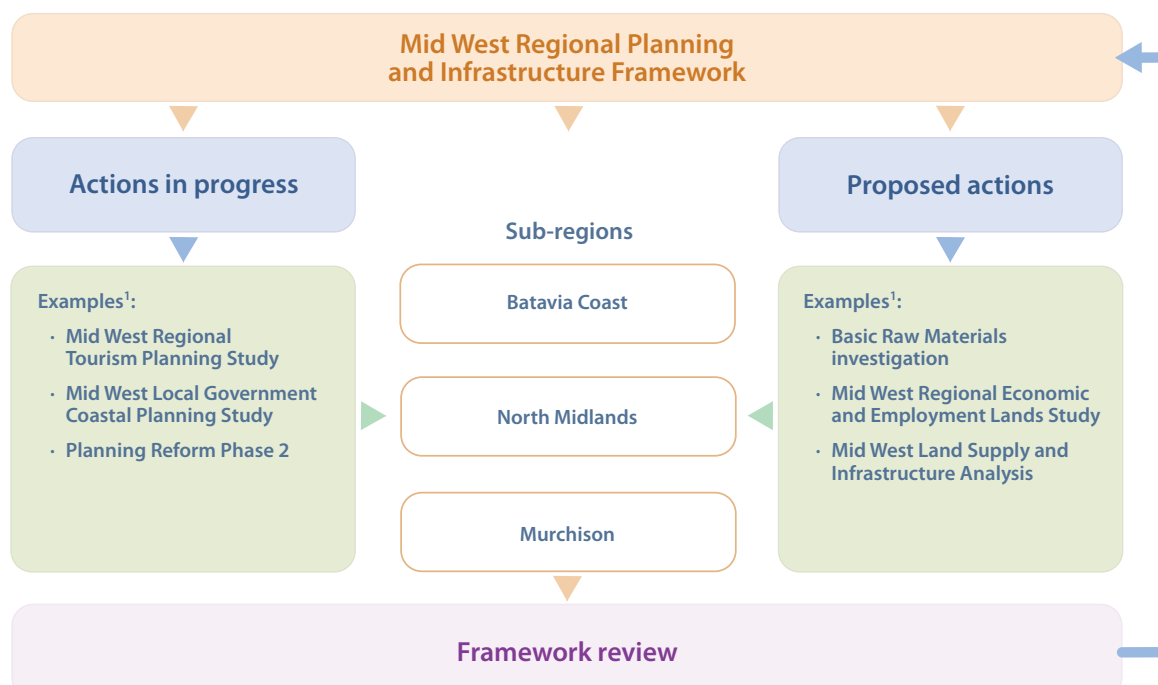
Mid West Regional Planning and Infrastructure Framework

Actions in progress

Proposed actions

Sub-regions

Examples$^1$:

· Mid West Regional Tourism Planning Study

· Mid West Local Government Coastal Planning Study

· Planning Reform Phase 2

Batavia Coast

North Midlands

Murchison

Examples$^1$:

· Basic Raw Materials investigation

· Mid West Regional Economic and Employment Lands Study

· Mid West Land Supply and Infrastructure Analysis

Framework review